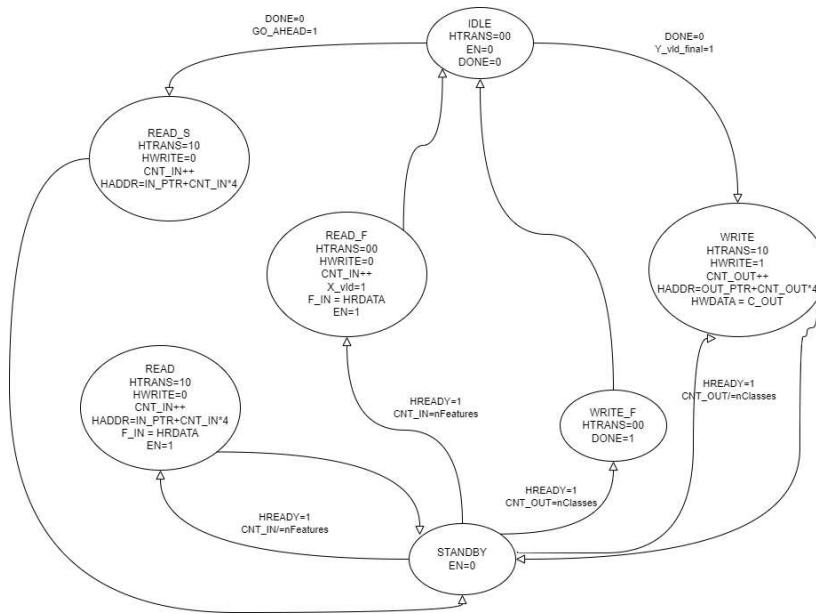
DONE=0
GO_AHEAD=1

IDLE
HTRANS=00
EN=0
DONE=0

DONE=0
Y_vld_final=1

READ_S
HTRANS=10
HWRITE=0
CNT_IN++
HADDR=IN_PTR+CNT_IN*4

READ_F
HTRANS=00
HWRITE=0
CNT_IN++
X_vld=1
F_IN = HRDATA
EN=1

WRITE
HTRANS=10
HWRITE=1
CNT_OUT++
HADDR=OUT_PTR+CNT_OUT*4
HWDATA = C_OUT

READ
HTRANS=10
HWRITE=0
CNT_IN++
HADDR=IN_PTR+CNT_IN*4
F_IN = HRDATA
EN=1

HREADY=1
CNT_IN=nFeatures

WRITE_F
HTRANS=00
DONE=1

HREADY=1
CNT_OUT/=nClasses

HREADY=1
CNT_OUT=nClasses

HREADY=1
CNT_IN/=nFeatures

STANDBY
EN=0